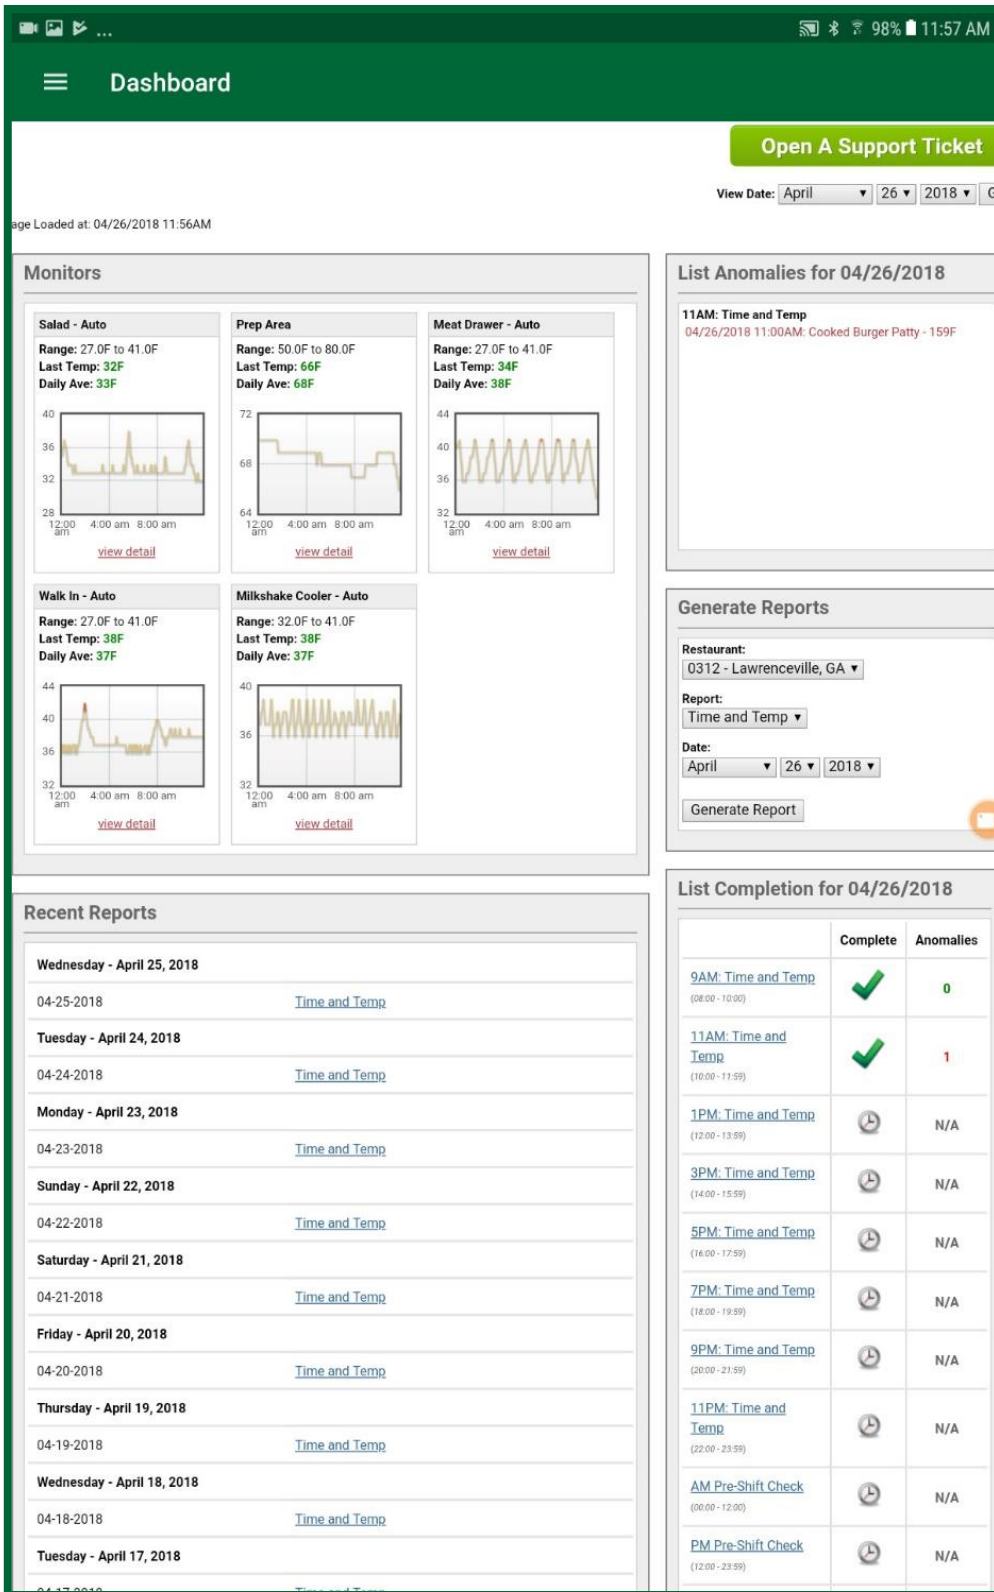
98% 11:57 AM

Dashboard

Open A Support Ticket

View Date: April 26 2018

age Loaded at: 04/26/2018 11:56AM

Monitors

Salad - Auto
Range: 27.0F to 41.0F
Last Temp: 32F
Daily Ave: 33F
40
36
32
28
12:00 am 4:00 am 8:00 am
view detail

Prep Area
Range: 50.0F to 80.0F
Last Temp: 66F
Daily Ave: 68F
72
68
64
12:00 am 4:00 am 8:00 am
view detail

Meat Drawer - Auto
Range: 27.0F to 41.0F
Last Temp: 34F
Daily Ave: 38F
44
40
36
32
12:00 am 4:00 am 8:00 am
view detail

Walk In - Auto
Range: 27.0F to 41.0F
Last Temp: 38F
Daily Ave: 37F
44
40
36
32
12:00 am 4:00 am 8:00 am
view detail

Milkshake Cooler - Auto
Range: 32.0F to 41.0F
Last Temp: 38F
Daily Ave: 37F
40
36
32
12:00 am 4:00 am 8:00 am
view detail

List Anomalies for 04/26/2018

11AM: Time and Temp
04/26/2018 11:00AM: Cooked Burger Patty - 159F

Generate Reports

Restaurant:
0312 - Lawrenceville, GA
Report:
Time and Temp
Date:
April 26 2018
Generate Report

Recent Reports

Wednesday - April 25, 2018
04-25-2018 Time and Temp
Tuesday - April 24, 2018
04-24-2018 Time and Temp
Monday - April 23, 2018
04-23-2018 Time and Temp
Sunday - April 22, 2018
04-22-2018 Time and Temp
Saturday - April 21, 2018
04-21-2018 Time and Temp
Friday - April 20, 2018
04-20-2018 Time and Temp
Thursday - April 19, 2018
04-19-2018 Time and Temp
Wednesday - April 18, 2018
04-18-2018 Time and Temp
Tuesday - April 17, 2018

List Completion for 04/26/2018

| | Complete | Anomalies |
|---|---|---|
| 9AM: Time and Temp (08:00 - 10:00) | | 0 |
| 11AM: Time and Temp (10:00 - 11:59) | | 1 |
| 1PM: Time and Temp (12:00 - 13:59) | | N/A |
| 3PM: Time and Temp (14:00 - 15:59) | | N/A |
| 5PM: Time and Temp (16:00 - 17:59) | | N/A |
| 7PM: Time and Temp (18:00 - 19:59) | | N/A |
| 9PM: Time and Temp (20:00 - 21:59) | | N/A |
| 11PM: Time and Temp (22:00 - 23:59) | | N/A |
| AM Pre-Shift Check (00:00 - 12:00) | | N/A |
| PM Pre-Shift Check (12:00 - 23:59) | | N/A |